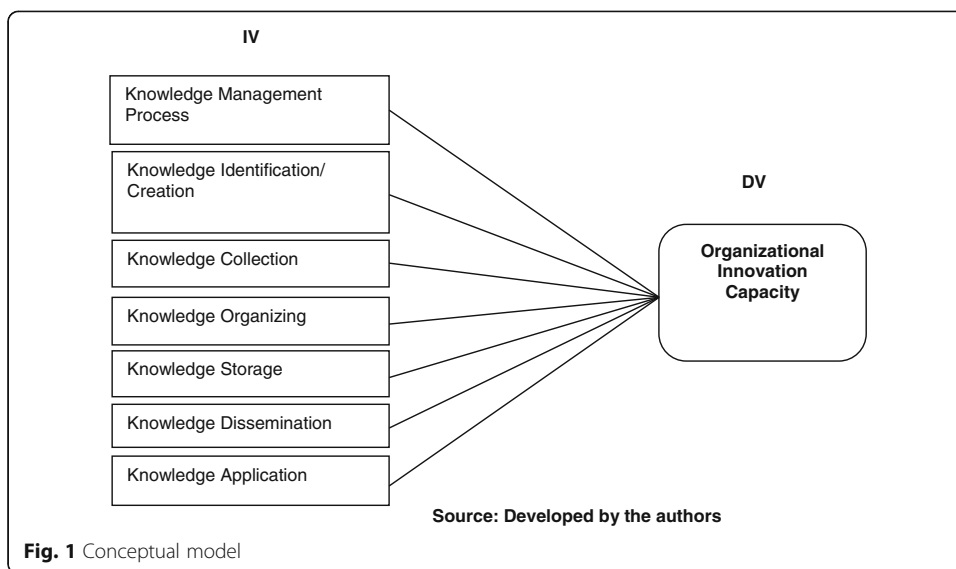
IV

Knowledge Management Process

Knowledge Identification/ Creation

Knowledge Collection

Knowledge Organizing

Knowledge Storage

Knowledge Dissemination

Knowledge Application

DV

Organizational Innovation Capacity

Source: Developed by the authors

Fig. 1 Conceptual model